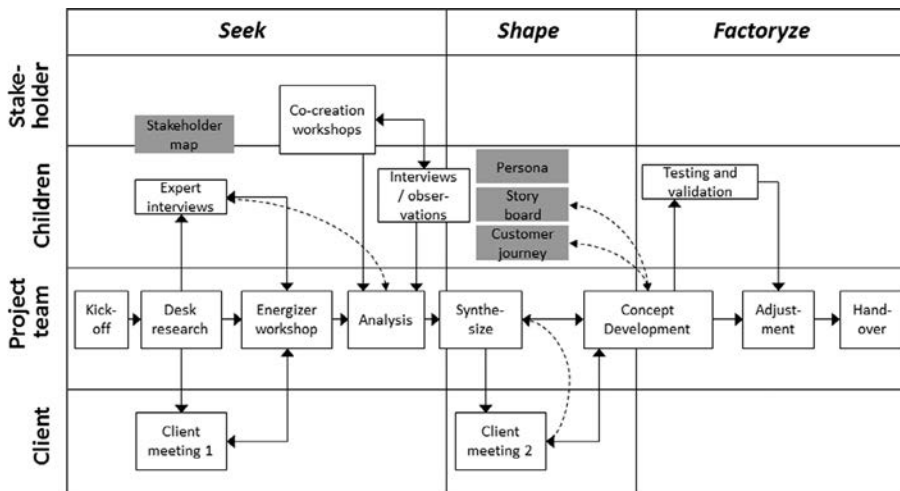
| | Seek | Shape | Factoryze |
|---|---|---|---|
| Stakeholder | Stakeholder map; Co-creation workshops | | |
| Children | Expert interviews; Interviews / observations | Persona; Story board; Customer journey | Testing and validation |
| Project team | Kick-off; Desk research; Energizer workshop; Analysis | Synthesize | Concept Development; Adjustment; Hand-over |
| Client | Client meeting 1 | Client meeting 2 | |